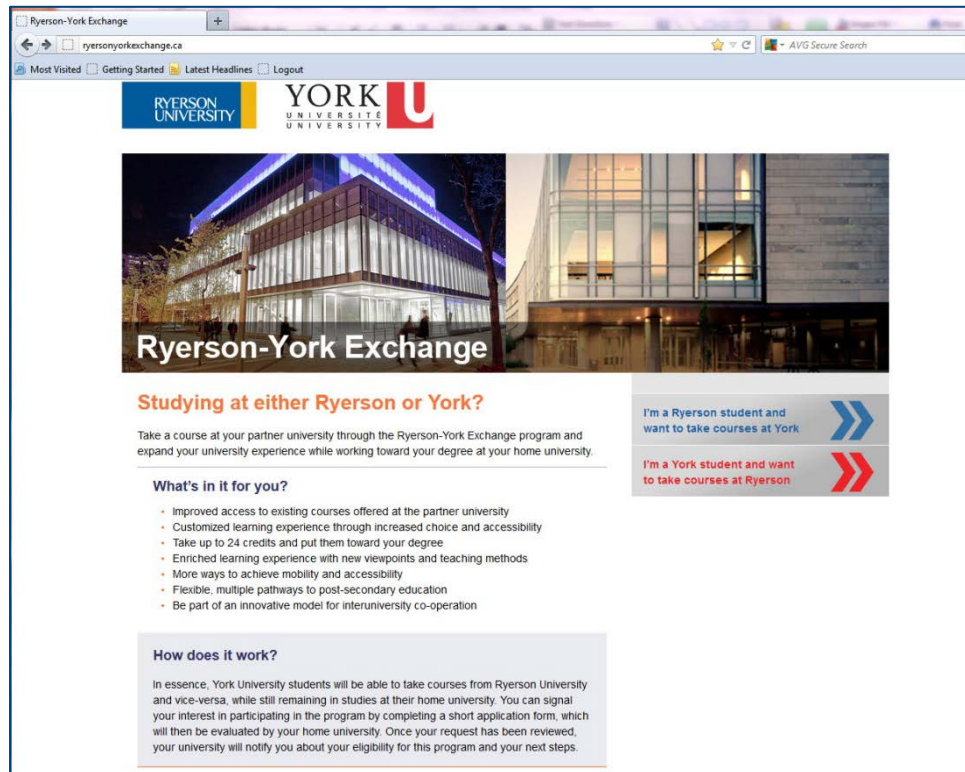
Ryerson-York Exchange

ryersonyorkexchange.ca

AVG Secure Search

Most Visited Getting Started Latest Headlines Logout

RYERSON UNIVERSITY

YORK UNIVERSITÉ UNIVERSITY U

Ryerson-York Exchange

Studying at either Ryerson or York?

Take a course at your partner university through the Ryerson-York Exchange program and expand your university experience while working toward your degree at your home university.

I'm a Ryerson student and want to take courses at York

I'm a York student and want to take courses at Ryerson

What's in it for you?

- Improved access to existing courses offered at the partner university
- Customized learning experience through increased choice and accessibility
- Take up to 24 credits and put them toward your degree
- Enriched learning experience with new viewpoints and teaching methods
- More ways to achieve mobility and accessibility
- Flexible, multiple pathways to post-secondary education
- Be part of an innovative model for interuniversity co-operation

How does it work?

In essence, York University students will be able to take courses from Ryerson University and vice-versa, while still remaining in studies at their home university. You can signal your interest in participating in the program by completing a short application form, which will then be evaluated by your home university. Once your request has been reviewed, your university will notify you about your eligibility for this program and your next steps.